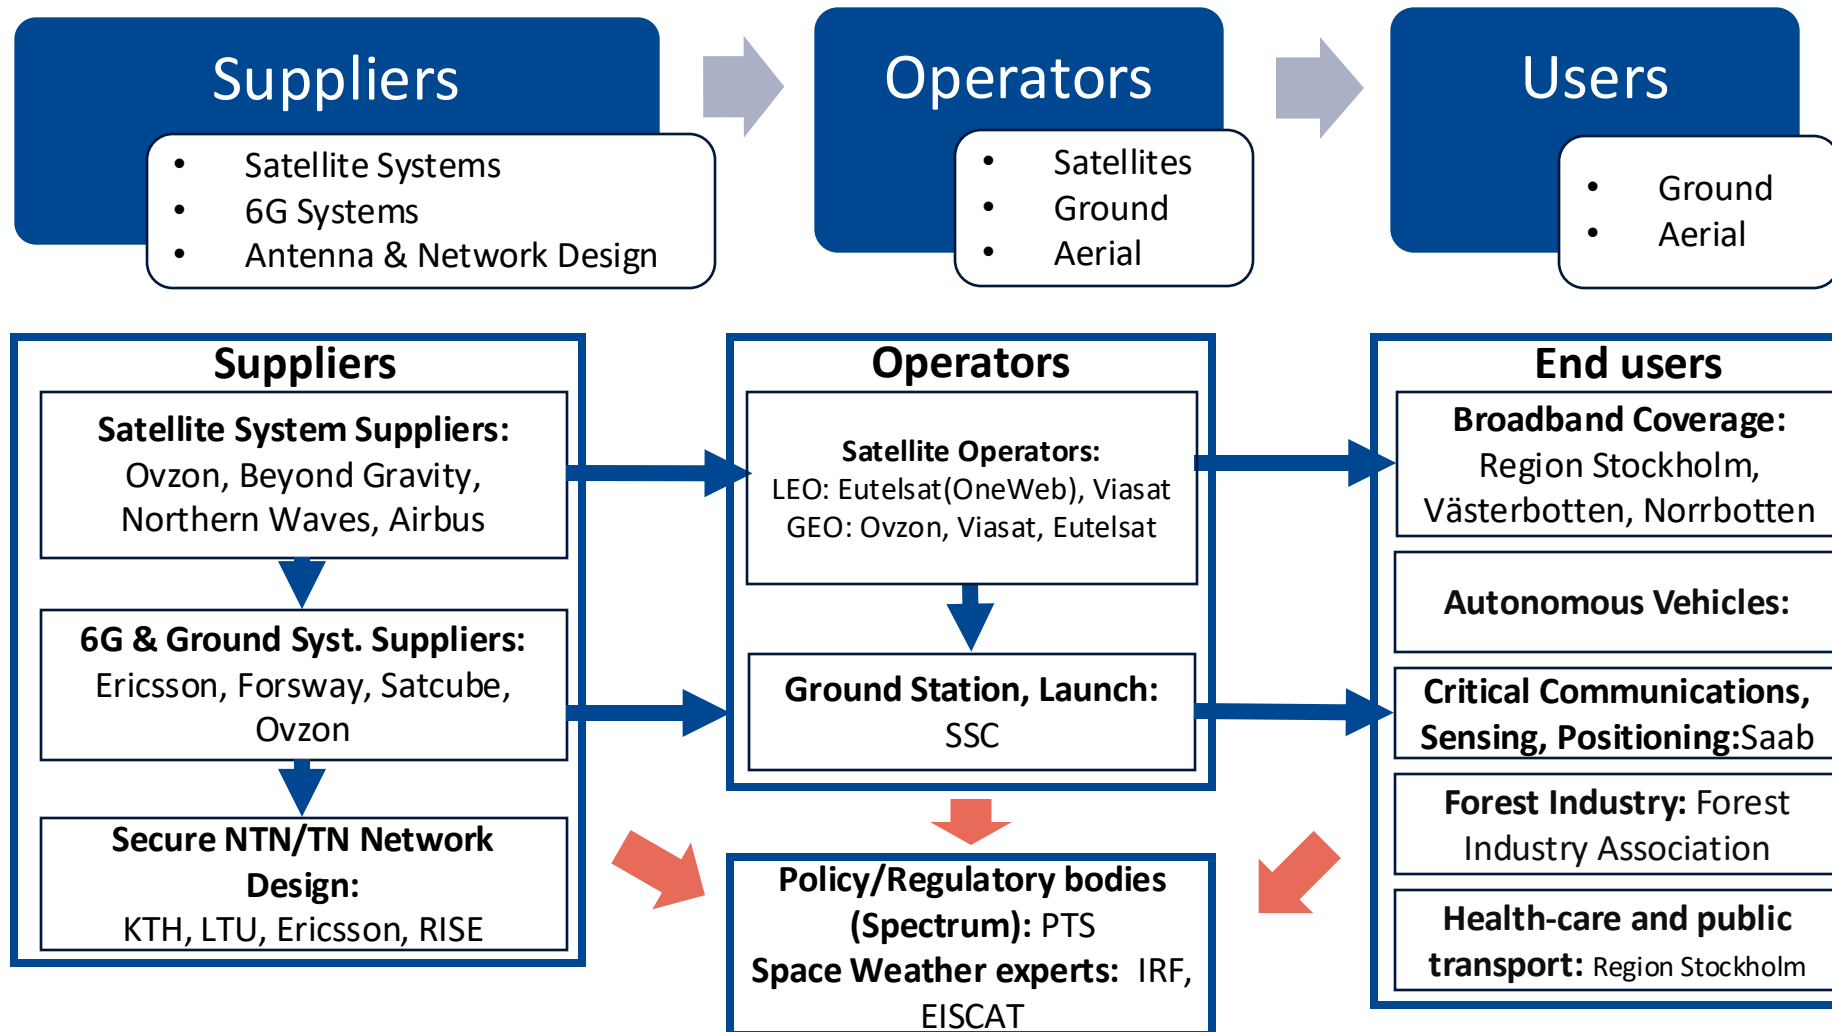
Suppliers

- Satellite Systems
- 6G Systems
- Antenna & Network Design

Operators

- Satellites
- Ground
- Aerial

Users

- Ground
- Aerial

Suppliers

**Satellite System Suppliers:** Ovzon, Beyond Gravity, Northern Waves, Airbus

**6G & Ground Syst. Suppliers:** Ericsson, Forsway, Satcube, Ovzon

**Secure NTN/TN Network Design:** KTH, LTU, Ericsson, RISE

Operators

**Satellite Operators:** LEO: Eutelsat(OneWeb), Viasat GEO: Ovzon, Viasat, Eutelsat

**Ground Station, Launch:** SSC

End users

**Broadband Coverage:** Region Stockholm, Västerbotten, Norrbotten

**Autonomous Vehicles:**

**Critical Communications, Sensing, Positioning:**Saab

**Forest Industry:** Forest Industry Association

**Health-care and public transport:** Region Stockholm

**Policy/Regulatory bodies (Spectrum):** PTS
**Space Weather experts:** IRF, EISCAT